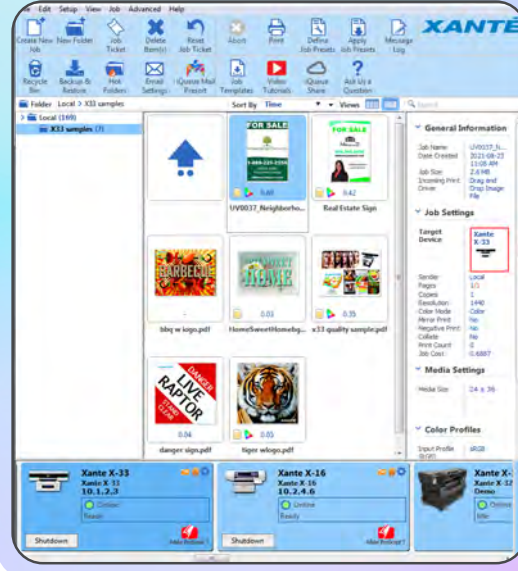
e Edit Setup View Job Advanced Help

Create New Job | New Folder | Job Ticket | Delete Item(s) | Reset Job Ticket | Abort | Print | Define Job Presets | Apply Job Presets | Message Log

XANTE

Recycle Bin | Backup & Restore | Hot Folders | Email Settings | iQueue Mail Preset | Job Templates | Video Tutorials | iQueue Share | Ask Us a Question

Folder Local > X33 samples

Sort By Time

Views

Search

Local (169)

X33 samples (7)

FOR SALE

1-888-231-7366

FOR SALE

0.60

0.42

UV0037_Neighborho...

Real Estate Sign

BARBECUE

HOME

0.03

0.35

bbq w logo.pdf

HomeSweetHomebg...

x33 quality sample.pdf

DANGER LIVE RAPTOR STAND CLEAR

0.04

0.05

danger sign.pdf

tiger wlogo.pdf

General Information

Job Name UV0037_N...
Date Created 2021-08-22 11:08 AM
Job Size 2.6 MB
Incoming Print Driver Drag and Drop Image File

Job Settings

Target Device Xante X-33

Sender Local
Pages 1/1
Copies 1
Resolution 1440
Color Mode Color
Mirror Print No
Negative Print No
Collate No
Print Count 0
Job Cost 0.6887

Media Settings

Media Size 24 x 36

Color Profiles

Input Profile sRGB

Xante X-33
Xante X-33
10.1.2.3
Online
Ready
Shutdown
Make Default

Xante X-16
Xante X-16
10.2.4.6
Online
Ready
Shutdown
Make Default

Xante X-
Xante X-12
Demo
Online
Idle